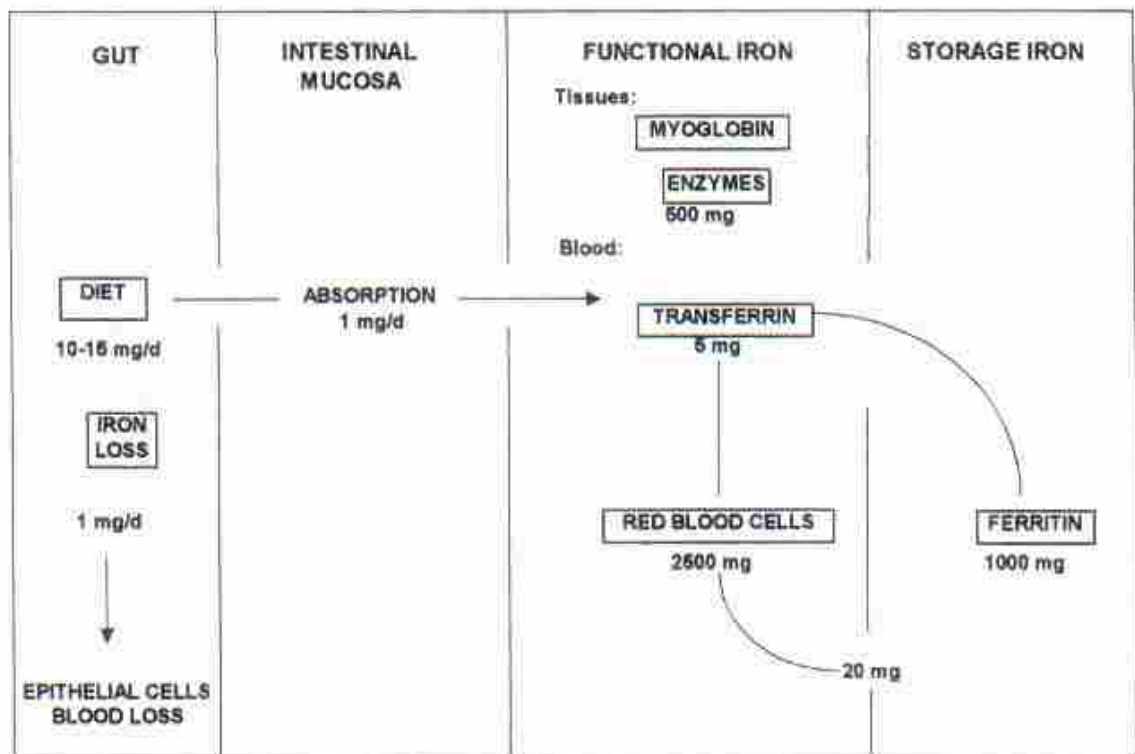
GUT

INTESTINAL MUCOSA

FUNCTIONAL IRON

STORAGE IRON

Tissues:

MYOGLOBIN

ENZYMES

500 mg

Blood:

DIET

10-15 mg/d

ABSORPTION
1 mg/d

TRANSFERRIN
5 mg

IRON LOSS

1 mg/d

RED BLOOD CELLS

2500 mg

FERRITIN

1000 mg

20 mg

EPITHELIAL CELLS
BLOOD LOSS